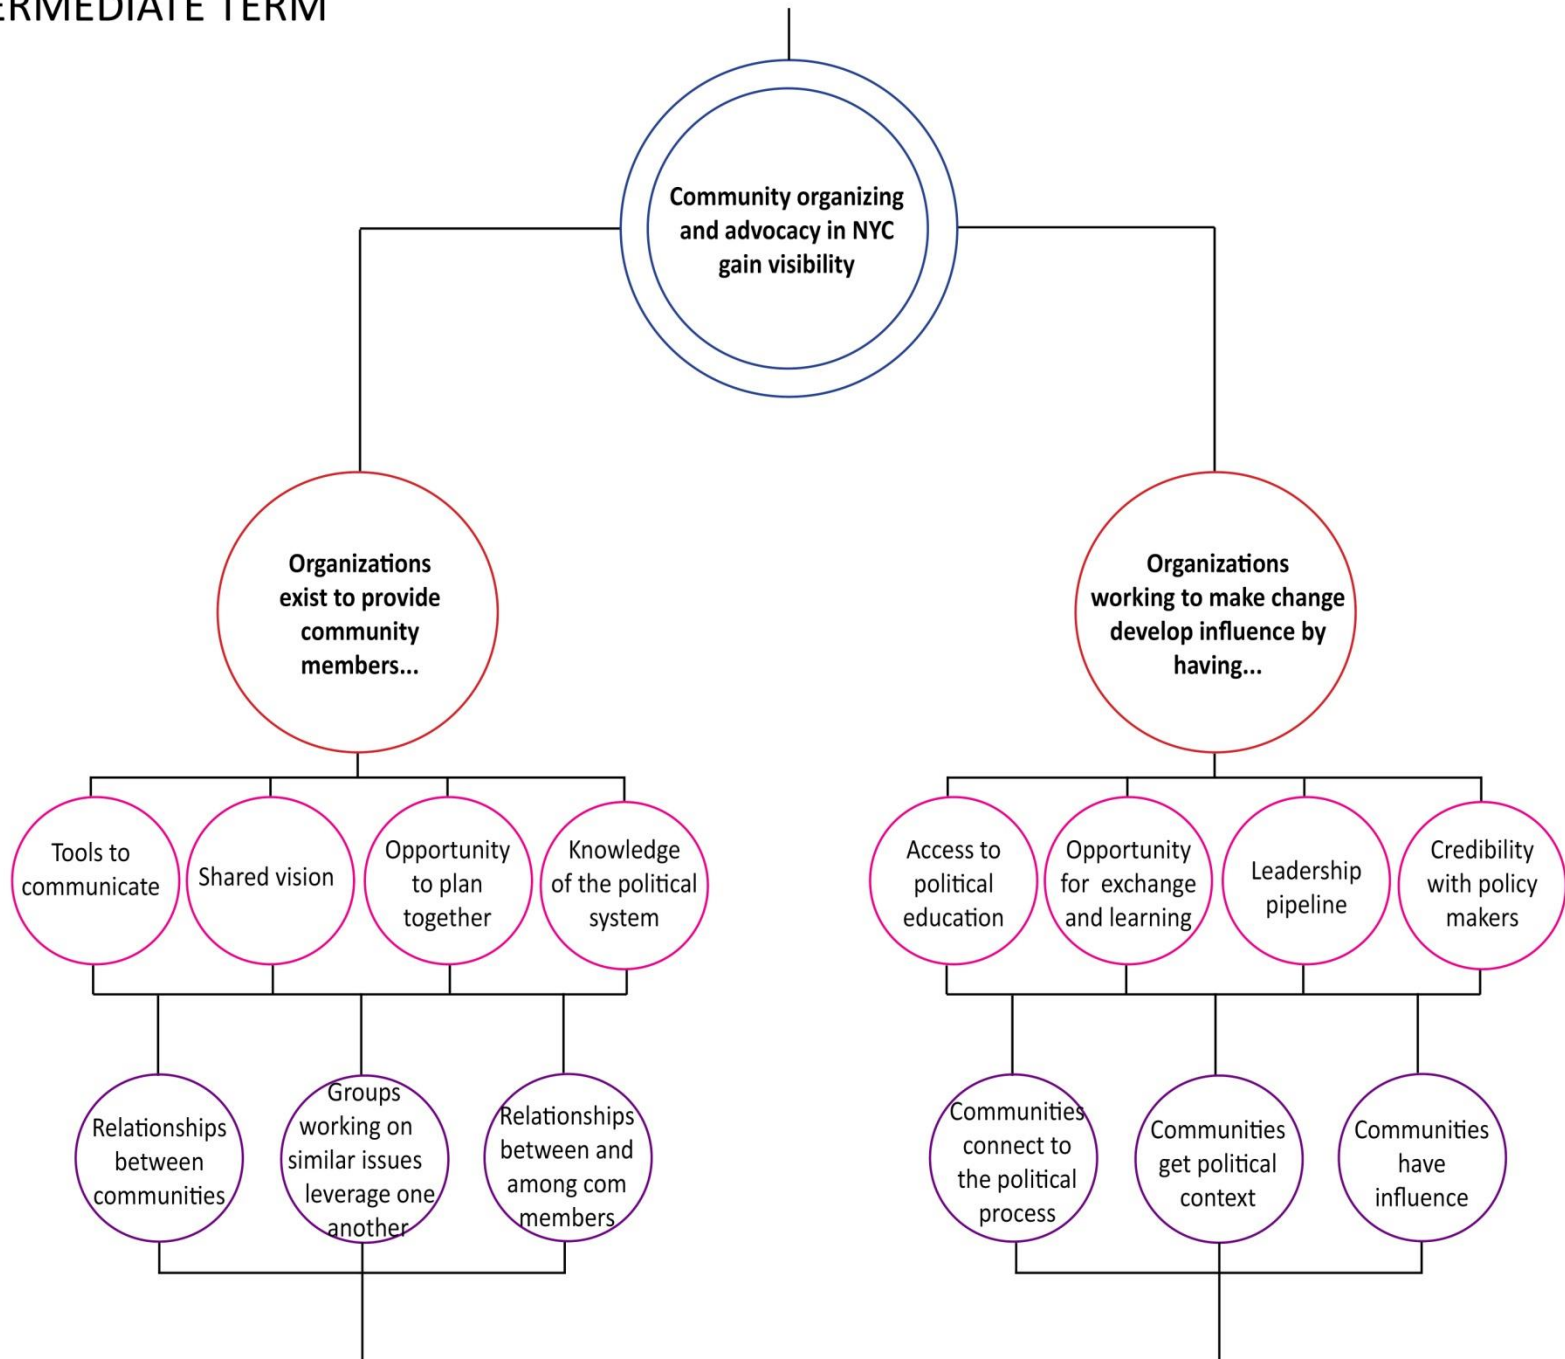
ERMEDIATE TERM

Community organizing and advocacy in NYC gain visibility

Organizations exist to provide community members...

Organizations working to make change develop influence by having...

Tools to communicate

Shared vision

Opportunity to plan together

Knowledge of the political system

Access to political education

Opportunity for exchange and learning

Leadership pipeline

Credibility with policy makers

Relationships between communities

Groups working on similar issues leverage one another

Relationships between and among com members

Communities connect to the political process

Communities get political context

Communities have influence